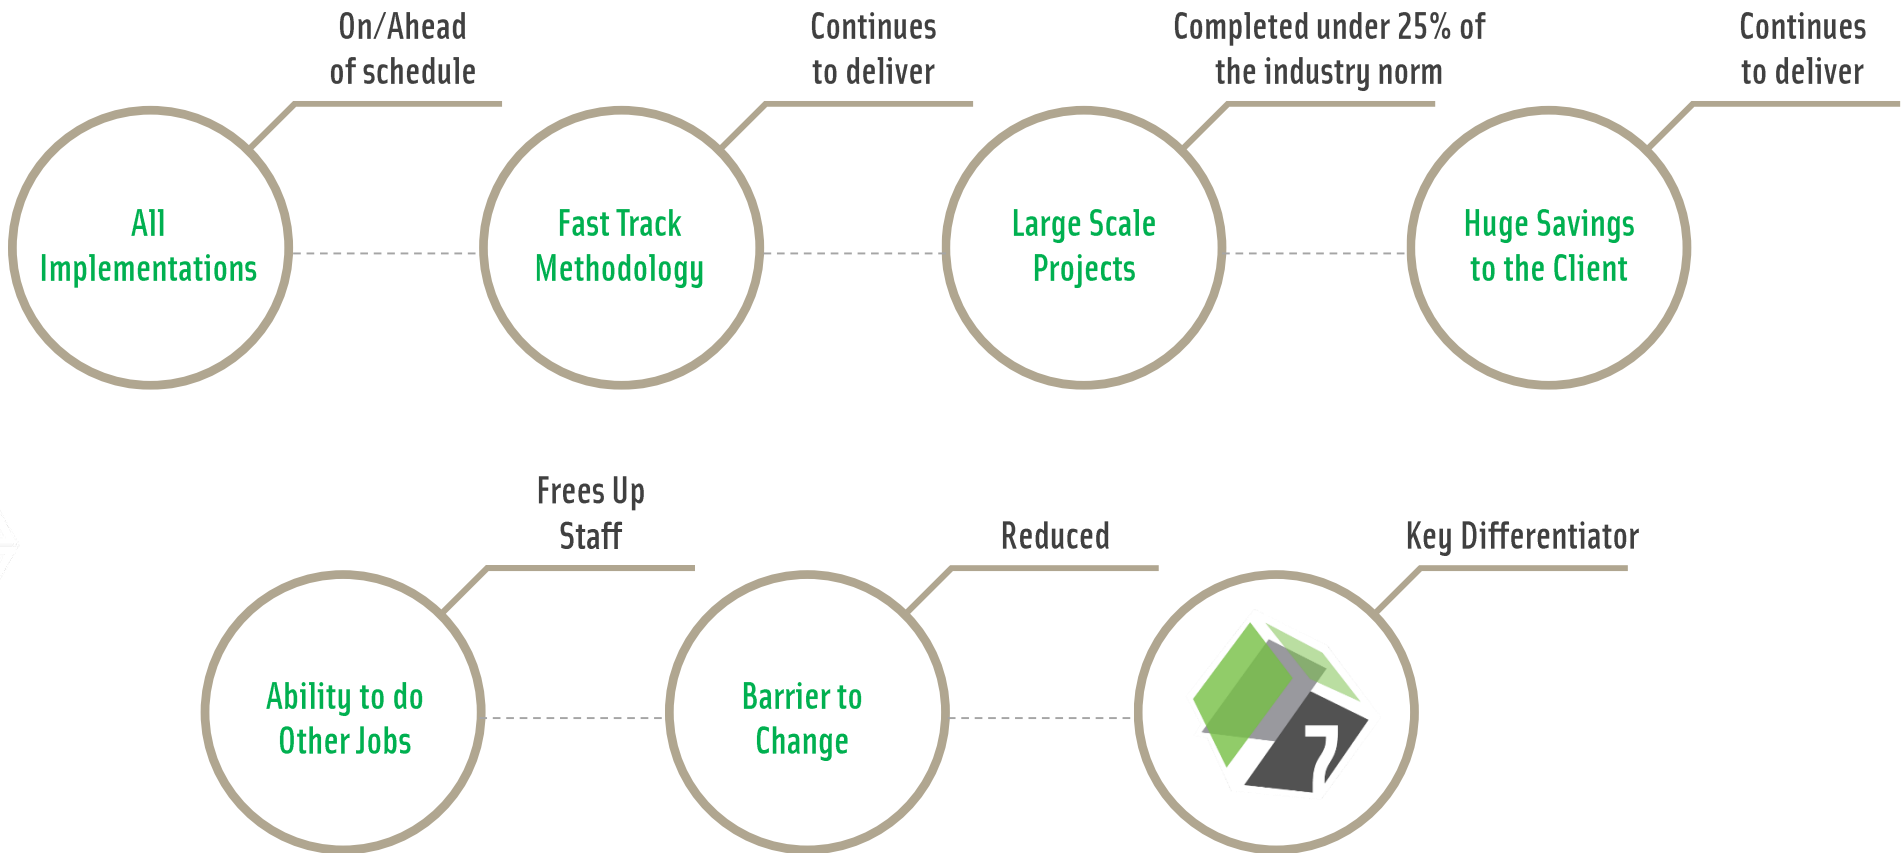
On/Ahead of schedule

All Implementations

Continues to deliver

Fast Track Methodology

Completed under 25% of the industry norm

Large Scale Projects

Continues to deliver

Huge Savings to the Client

Frees Up Staff

Ability to do Other Jobs

Reduced

Barrier to Change

Key Differentiator

7